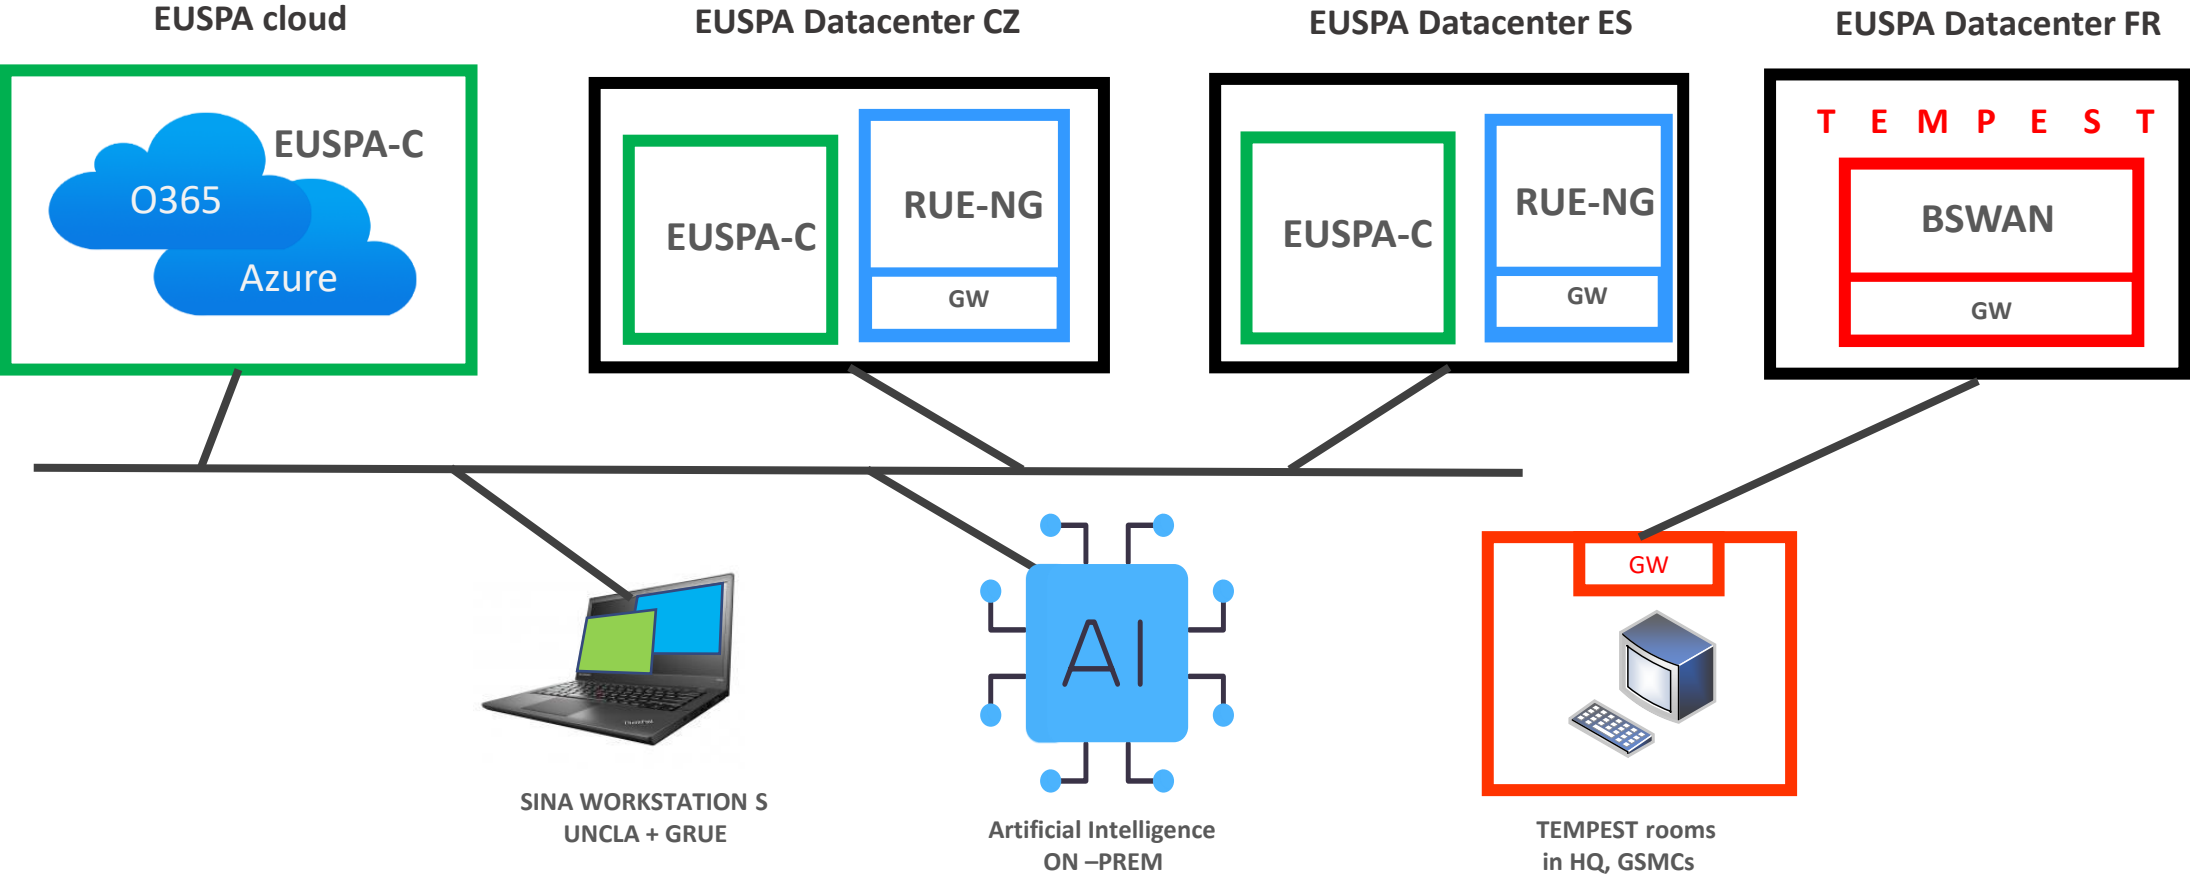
EUSPA cloud

EUSPA-C

O365

Azure

EUSPA Datacenter CZ

EUSPA-C

RUE-NG

GW

EUSPA Datacenter ES

EUSPA-C

RUE-NG

GW

EUSPA Datacenter FR

T E M P E S T

BSWAN

GW

SINA WORKSTATION S
UNCLA + GRUE

AI

Artificial Intelligence
ON –PREM

GW

TEMPEST rooms
in HQ, GSMCs